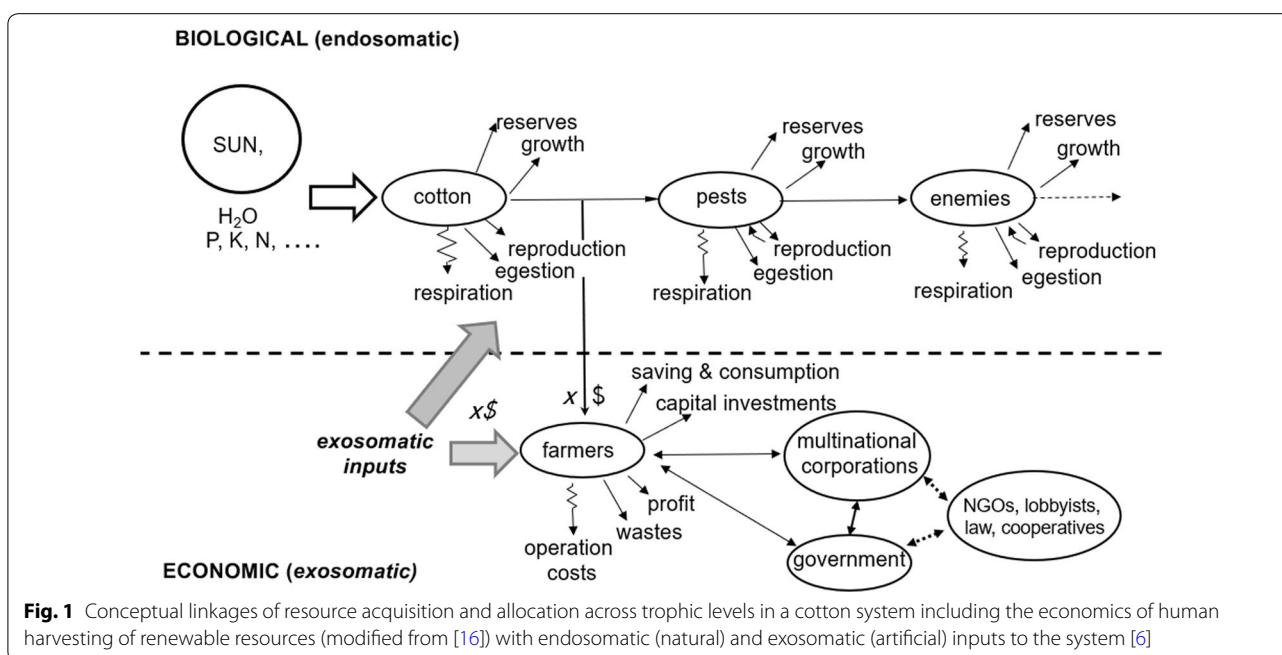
BIOLOGICAL (endosomatic)

SUN,

$H_2O$
P, K, N, ....

cotton

reserves
growth

reproduction
egestion
respiration

pests

reserves
growth

reproduction
egestion
respiration

enemies

reserves
growth

reproduction
egestion
respiration

x $

saving & consumption
capital investments

x$

exosomatic inputs

farmers

profit
wastes
operation costs

multinational corporations

NGOs, lobbyists, law, cooperatives

government

ECONOMIC (exosomatic)

**Fig. 1** Conceptual linkages of resource acquisition and allocation across trophic levels in a cotton system including the economics of human harvesting of renewable resources (modified from [16]) with endosomatic (natural) and exosomatic (artificial) inputs to the system [6]